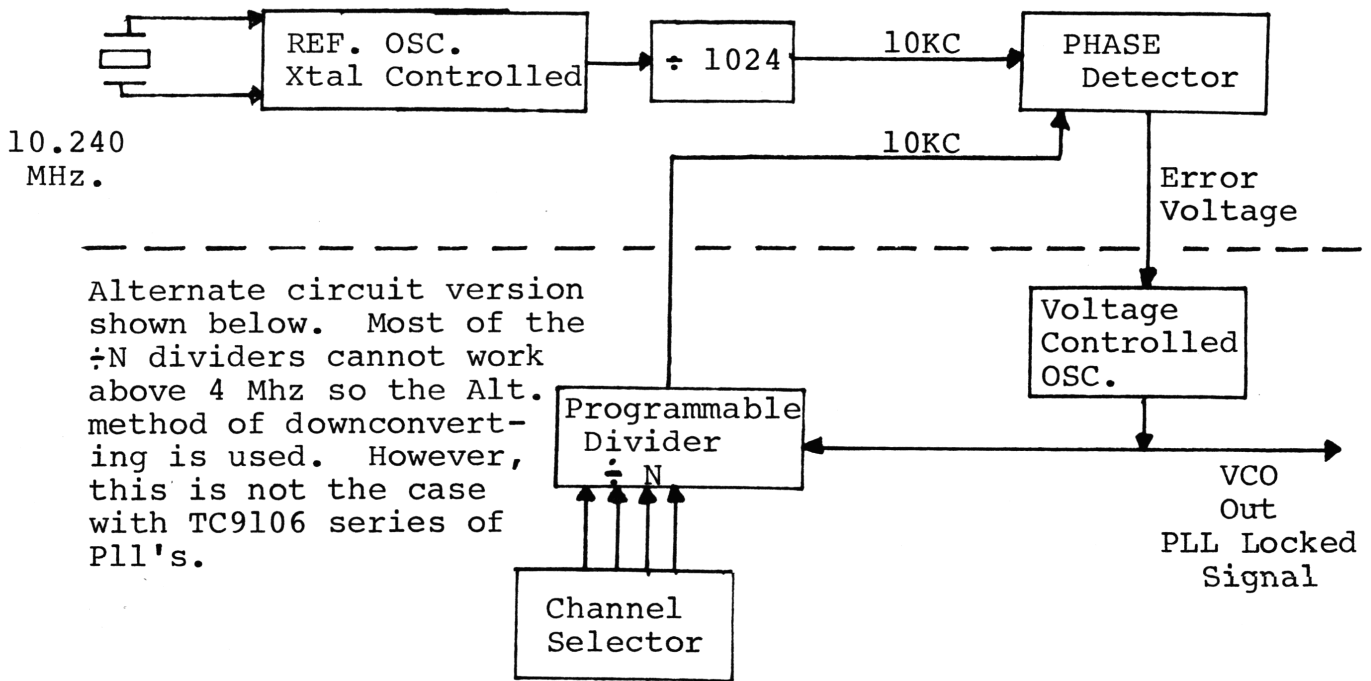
REF. OSC.
Xtal Controlled

$\div$ 1024

10KC

PHASE
Detector

10.240
MHz.

10KC

Error
Voltage

Alternate circuit version shown below. Most of the $\div$N dividers cannot work above 4 Mhz so the Alt. method of downconverting is used. However, this is not the case with TC9106 series of Pll's.

Voltage
Controlled
OSC.

Programmable
Divider
$\div$ N

VCO
Out
PLL Locked
Signal

Channel
Selector